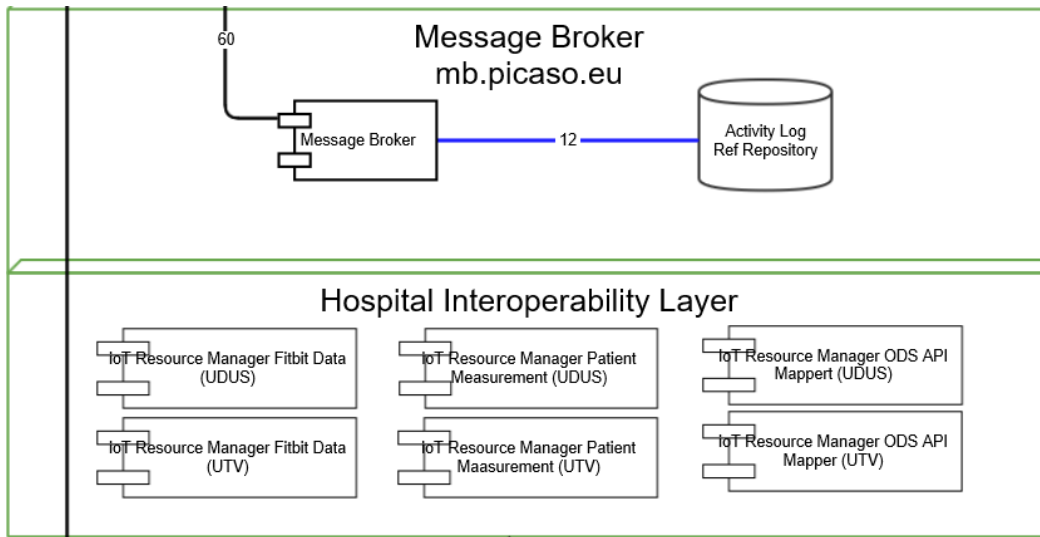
60

Message Broker
mb.picaso.eu

Message Broker

12

Activity Log
Ref Repository

Hospital Interoperability Layer

IoT Resource Manager Fitbit Data (UDUS)

IoT Resource Manager Patient Measurement (UDUS)

IoT Resource Manager ODS API Mappert (UDUS)

IoT Resource Manager Fitbit Data (UTV)

IoT Resource Manager Patient Maasurement (UTV)

IoT Resource Manager ODS API Mapper (UTV)